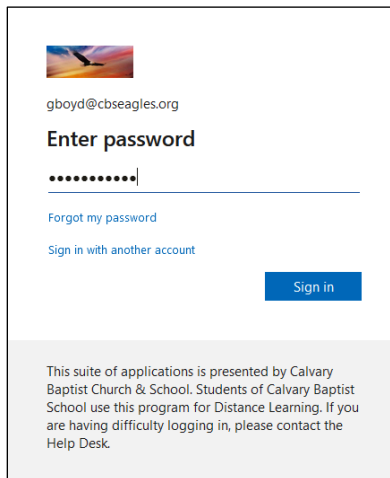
gboyd@cbseagles.org

Enter password

•••••••••••

Forgot my password

Sign in with another account

Sign in

This suite of applications is presented by Calvary Baptist Church & School. Students of Calvary Baptist School use this program for Distance Learning. If you are having difficulty logging in, please contact the Help Desk.